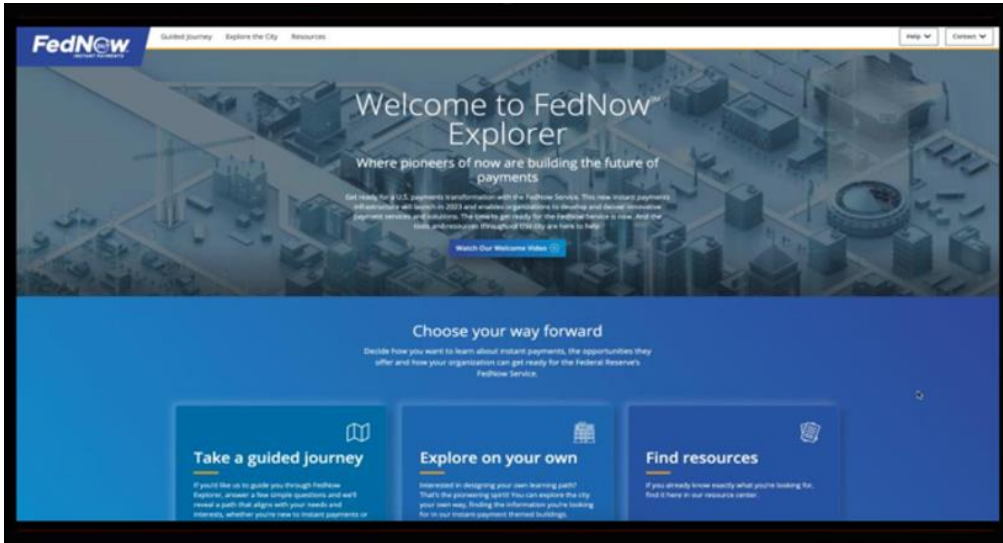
FedNow
INSTANT PAYMENTS

Guided Journey Explore the City Resources

Help Contact

Welcome to FedNow℠ Explorer

Where pioneers of now are building the future of payments

Get ready for a U.S. payments transformation with the FedNow Service. This new instant payments infrastructure will launch in 2023 and enables organizations to develop and deliver innovative payment services and solutions. The time to get ready for the FedNow Service is now. And the tools and resources throughout this city are here to help.

Watch Our Welcome Video

Choose your way forward

Decide how you want to learn about instant payments, the opportunities they offer and how your organization can get ready for the Federal Reserve's FedNow Service.

Take a guided journey

If you'd like us to guide you through FedNow Explorer, answer a few simple questions and we'll reveal a path that aligns with your needs and interests, whether you're new to instant payments or

Explore on your own

Interested in designing your own learning path? That's the pioneering spirit! You can explore the city your own way, finding the information you're looking for in our instant payment themed buildings.

Find resources

If you already know exactly what you're looking for, find it here in our resource center.